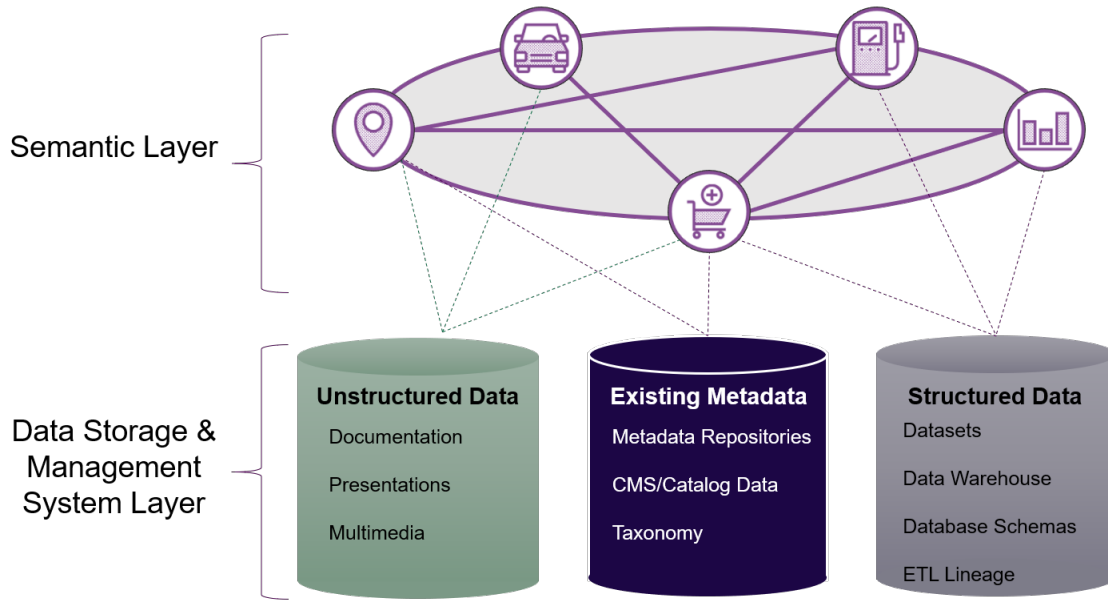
Semantic Layer

Data Storage & Management System Layer

Unstructured Data
Documentation
Presentations
Multimedia

Existing Metadata
Metadata Repositories
CMS/Catalog Data
Taxonomy

Structured Data
Datasets
Data Warehouse
Database Schemas
ETL Lineage